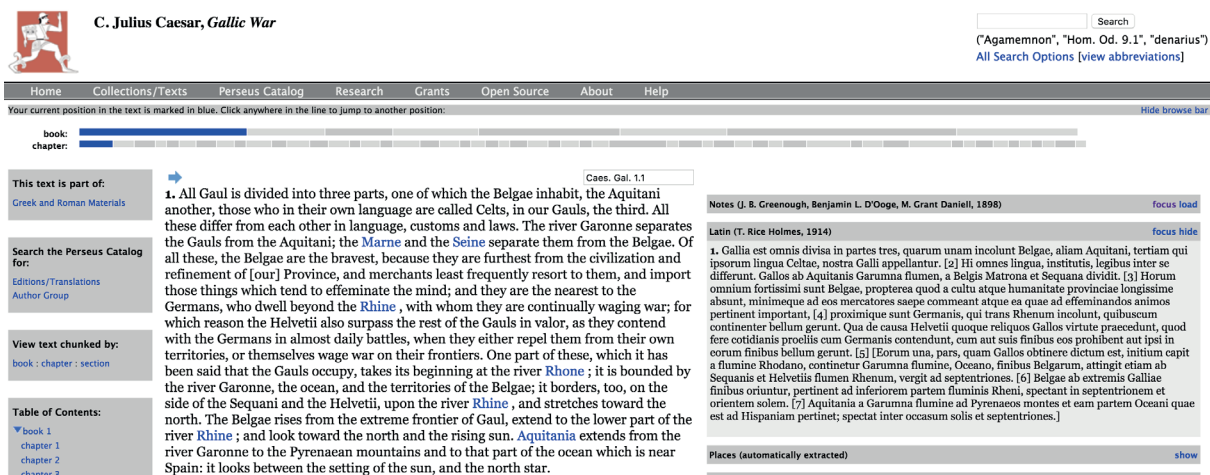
C. Julius Caesar, Gallic War

Search
("Agamemnon", "Hom. Od. 9.1", "denarius")
All Search Options [view abbreviations]

Home Collections/Texts Perseus Catalog Research Grants Open Source About Help

Your current position in the text is marked in blue. Click anywhere in the line to jump to another position:
Hide browse bar

book:
chapter:

This text is part of:
Greek and Roman Materials

Search the Perseus Catalog for:
Editions/Translations
Author Group

View text chunked by:
book : chapter : section

Table of Contents:
book 1
chapter 1
chapter 2
chapter 3

Caes. Gal. 1.1

1. All Gaul is divided into three parts, one of which the Belgae inhabit, the Aquitani another, those who in their own language are called Celts, in our Gauls, the third. All these differ from each other in language, customs and laws. The river Garonne separates the Gauls from the Aquitani; the Marne and the Seine separate them from the Belgae. Of all these, the Belgae are the bravest, because they are furthest from the civilization and refinement of [our] Province, and merchants least frequently resort to them, and import those things which tend to effeminate the mind; and they are the nearest to the Germans, who dwell beyond the Rhine , with whom they are continually waging war; for which reason the Helvetii also surpass the rest of the Gauls in valor, as they contend with the Germans in almost daily battles, when they either repel them from their own territories, or themselves wage war on their frontiers. One part of these, which it has been said that the Gauls occupy, takes its beginning at the river Rhone ; it is bounded by the river Garonne, the ocean, and the territories of the Belgae; it borders, too, on the side of the Sequani and the Helvetii, upon the river Rhine , and stretches toward the north. The Belgae rises from the extreme frontier of Gaul, extend to the lower part of the river Rhine ; and look toward the north and the rising sun. Aquitania extends from the river Garonne to the Pyrenaean mountains and to that part of the ocean which is near Spain: it looks between the setting of the sun, and the north star.

Notes (J. B. Greenough, Benjamin L. D'Ooge, M. Grant Daniell, 1898)
focus load

Latin (T. Rice Holmes, 1914)
focus hide

1. Gallia est omnis divisa in partes tres, quarum unam incolunt Belgae, aliam Aquitani, tertiam qui ipsorum lingua Celtae, nostra Galli appellantur. [2] Hi omnes lingua, institutis, legibus inter se differunt. Gallos ab Aquitanis Garumna flumen, a Belgis Matrona et Sequana dividit. [3] Horum omnium fortissimi sunt Belgae, propterea quod a cultu atque humanitate provinciae longissime absunt, minimeque ad eos mercatores saepe commeant atque ea quae ad effeminandos animos pertinent important, [4] proximique sunt Germanis, qui trans Rhenum incolunt, quibuscum continenter bellum gerunt. Qua de causa Helvetii quoque reliquos Gallos virtute praecedunt, quod fere cotidianis proeliis cum Germanis contendunt, cum aut suis finibus eos prohibent aut ipsi in eorum finibus bellum gerunt. [5] [Eorum una, pars, quam Gallos obtinere dictum est, initium capit a flumine Rhodano, continetur Garumna flumine, Oceano, finibus Belgarum, attingit etiam ab Sequanis et Helvetiis flumen Rhenum, vergit ad septentriones. [6] Belgae ab extremis Galliae finibus oriuntur, pertinent ad inferiorem partem fluminis Rheni, spectant in septentrionem et orientem solem. [7] Aquitania a Garumna flumine ad Pyrenaeos montes et eam partem Oceani quae est ad Hispaniam pertinet; spectat inter occasum solis et septentriones.]

Places (automatically extracted)
show